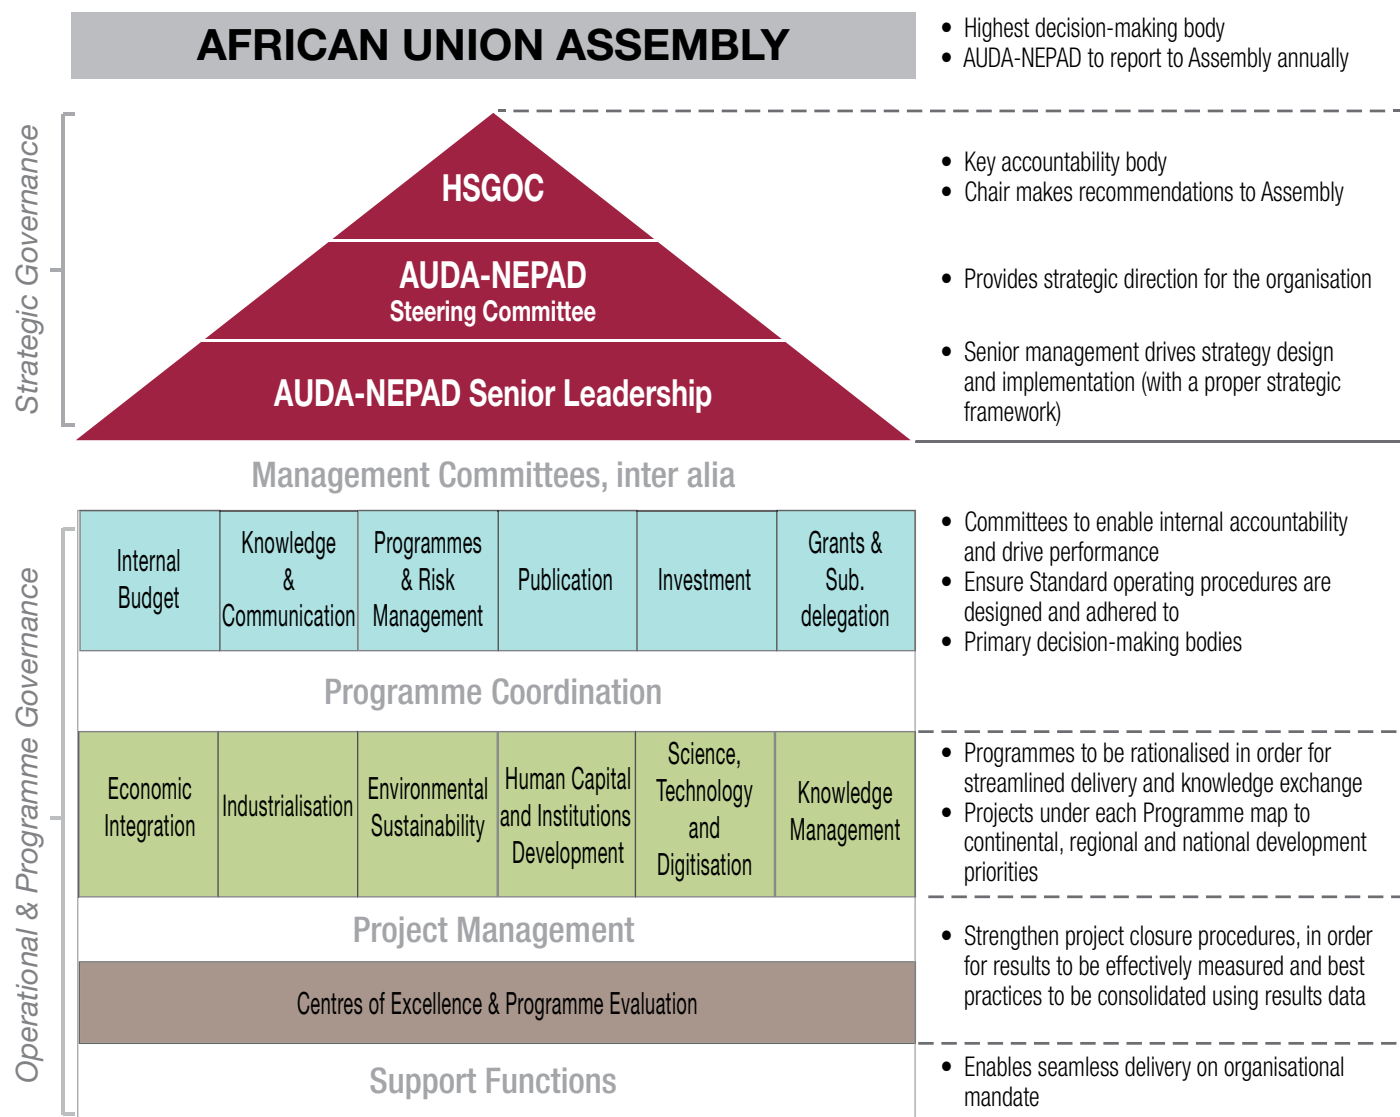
AFRICAN UNION ASSEMBLY

• Highest decision-making body
• AUDA-NEPAD to report to Assembly annually

Strategic Governance

HSGOC

AUDA-NEPAD
Steering Committee

AUDA-NEPAD Senior Leadership

• Key accountability body
• Chair makes recommendations to Assembly

• Provides strategic direction for the organisation

• Senior management drives strategy design and implementation (with a proper strategic framework)

Management Committees, inter alia

| Internal Budget | Knowledge & Communication | Programmes & Risk Management | Publication | Investment | Grants & Sub. delegation |
|---|---|---|---|---|---|

• Committees to enable internal accountability and drive performance
• Ensure Standard operating procedures are designed and adhered to
• Primary decision-making bodies

Programme Coordination

| Economic Integration | Industrialisation | Environmental Sustainability | Human Capital and Institutions Development | Science, Technology and Digitisation | Knowledge Management |
|---|---|---|---|---|---|

• Programmes to be rationalised in order for streamlined delivery and knowledge exchange
• Projects under each Programme map to continental, regional and national development priorities

Project Management

Centres of Excellence & Programme Evaluation

• Strengthen project closure procedures, in order for results to be effectively measured and best practices to be consolidated using results data

Support Functions

• Enables seamless delivery on organisational mandate

Operational & Programme Governance